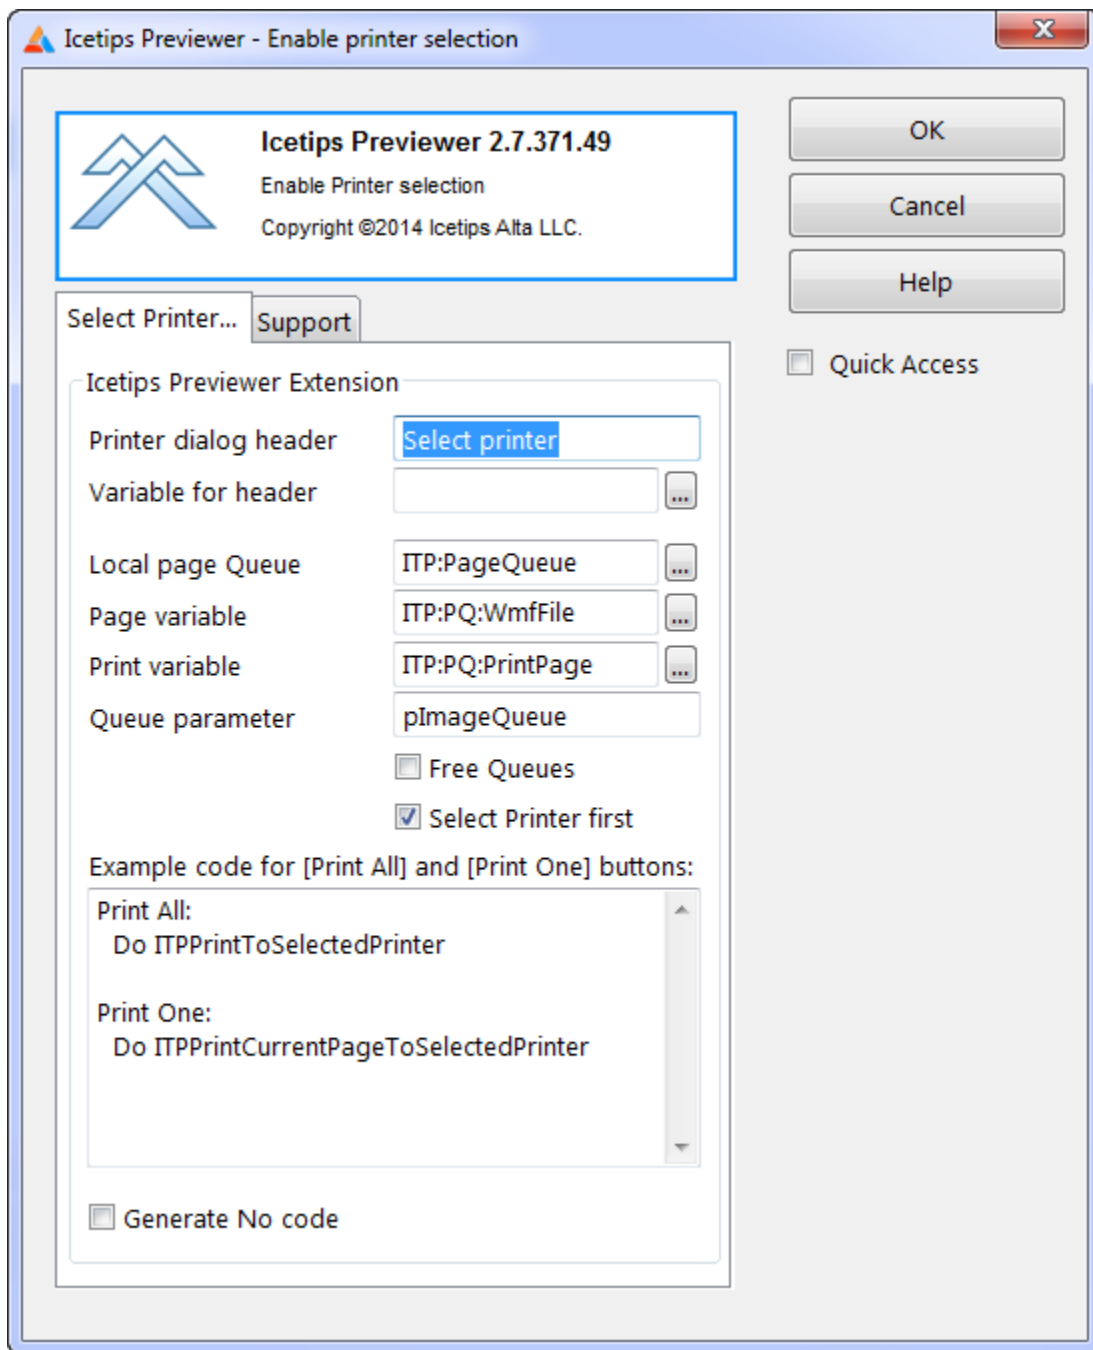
Icetips Previewer - Enable printer selection

Icetips Previewer 2.7.371.49
Enable Printer selection
Copyright ©2014 Icetips Alta LLC.

OK
Cancel
Help
Quick Access

Select Printer... Support

Icetips Previewer Extension
Printer dialog header Select printer
Variable for header ...
Local page Queue ITP:PageQueue ...
Page variable ITP:PQ:WmfFile ...
Print variable ITP:PQ:PrintPage ...
Queue parameter pImageQueue
Free Queues
Select Printer first
Example code for [Print All] and [Print One] buttons:
Print All:
Do ITPPrintToSelectedPrinter

Print One:
Do ITPPrintCurrentPageToSelectedPrinter

Generate No code